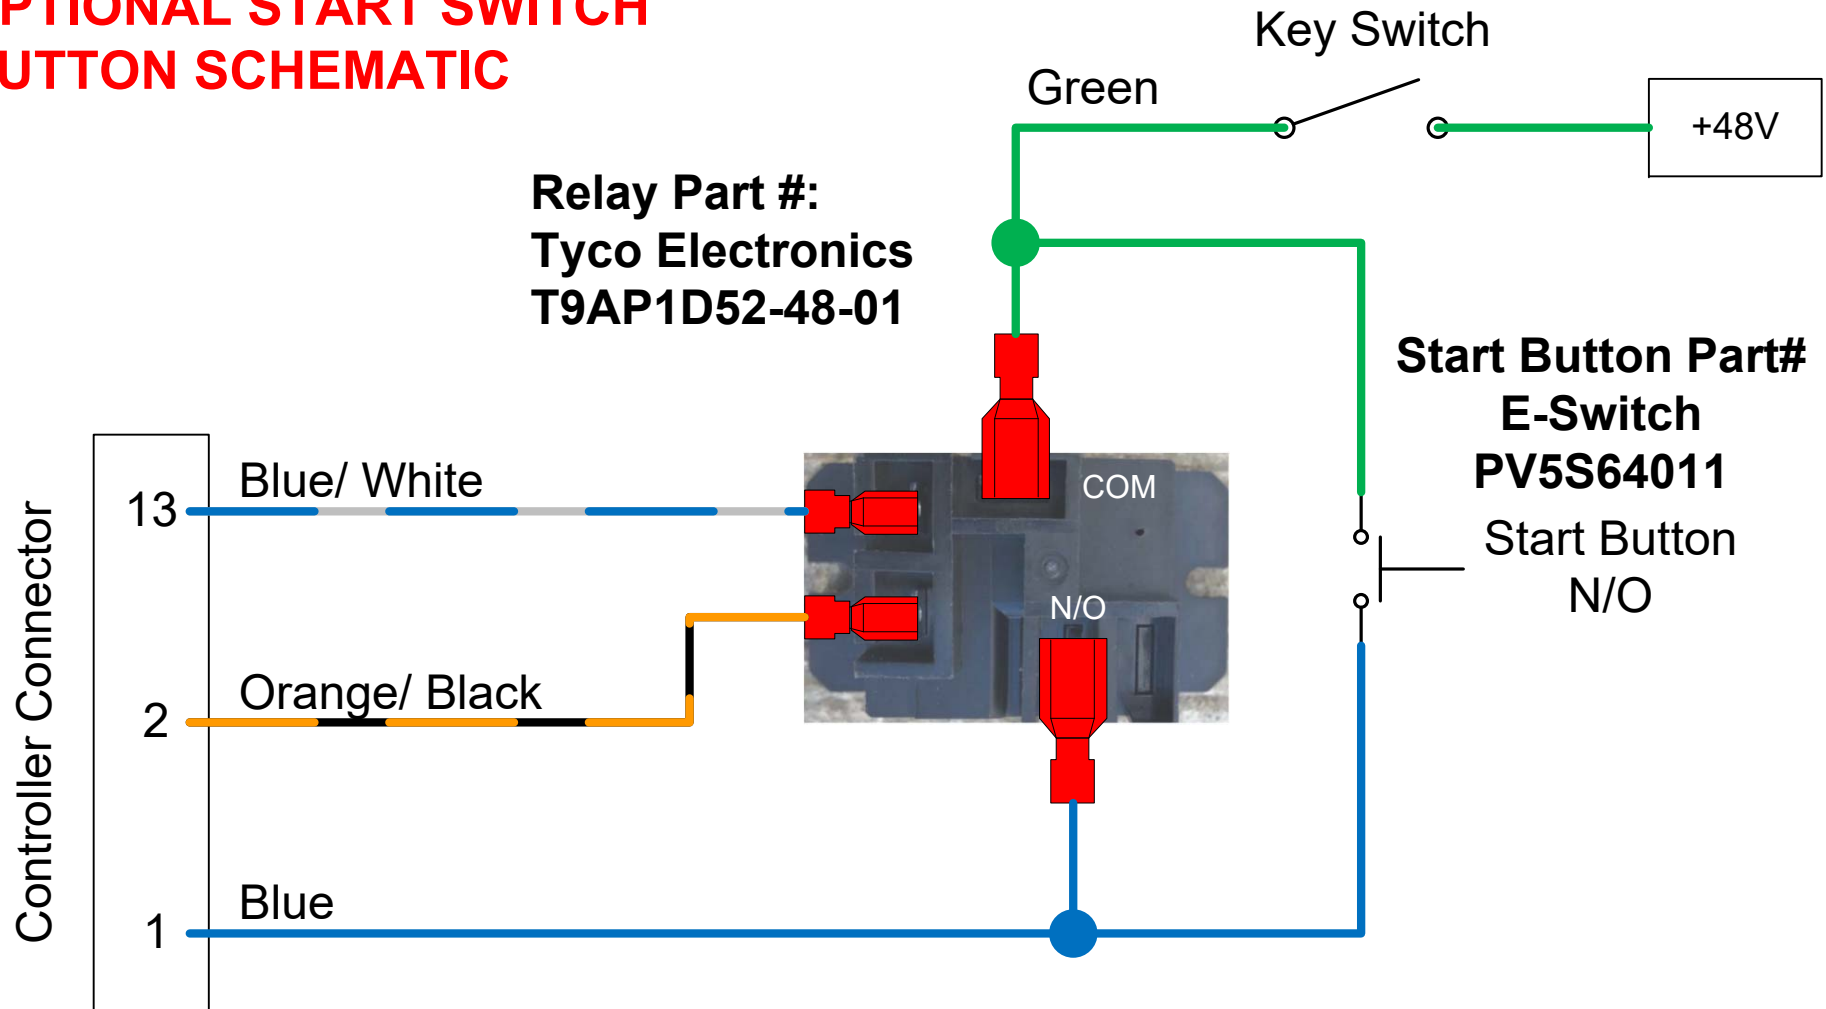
PTIONAL START SWITCH
UTTON SCHEMATIC

Key Switch

Green

+48V

Relay Part #:
Tyco Electronics
T9AP1D52-48-01

Start Button Part#
E-Switch
PV5S64011

Start Button
N/O

COM

N/O

Controller Connector

13

Blue/ White

2

Orange/ Black

1

Blue